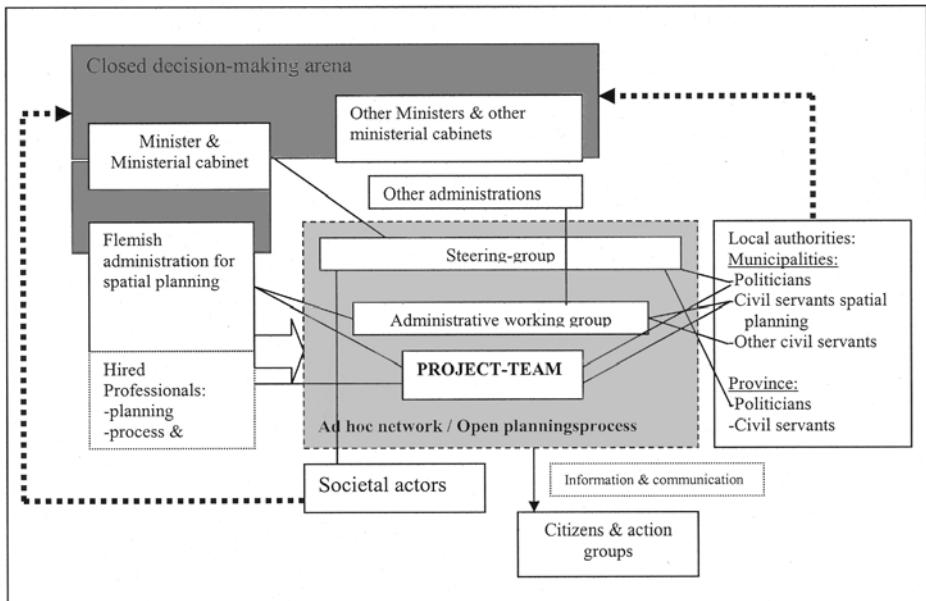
Closed decision-making arena

Other Ministers & other ministerial cabinets

Minister & Ministerial cabinet

Other administrations

Flemish administration for spatial planning

Steering-group

Administrative working group

PROJECT-TEAM

Hired Professionals:
-planning
-process &

Ad hoc network / Open planningsprocess

Local authorities:
Municipalities:
-Politicians
-Civil servants spatial planning
-Other civil servants

Province:
-Politicians
-Civil servants

Societal actors

Information & communication

Citizens & action groups